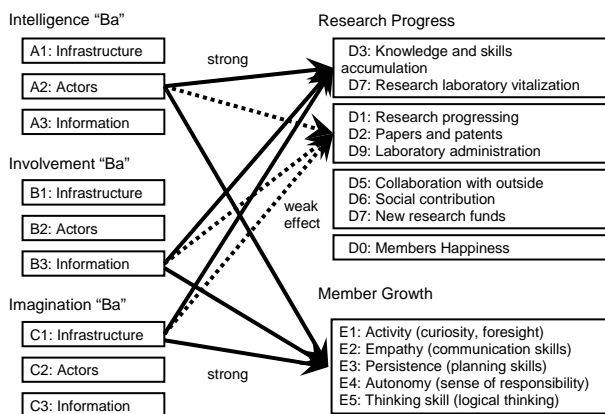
Intelligence "Ba"

A1: Infrastructure

A2: Actors

A3: Information

Involvement "Ba"

B1: Infrastructure

B2: Actors

B3: Information

Imagination "Ba"

C1: Infrastructure

C2: Actors

C3: Information

strong

weak effect

strong

Research Progress

D3: Knowledge and skills accumulation
D7: Research laboratory vitalization

D1: Research progressing
D2: Papers and patents
D9: Laboratory administration

D5: Collaboration with outside
D6: Social contribution
D7: New research funds

D0: Members Happiness

Member Growth

E1: Activity (curiosity, foresight)
E2: Empathy (communication skills)
E3: Persistence (planning skills)
E4: Autonomy (sense of responsibility)
E5: Thinking skill (logical thinking)